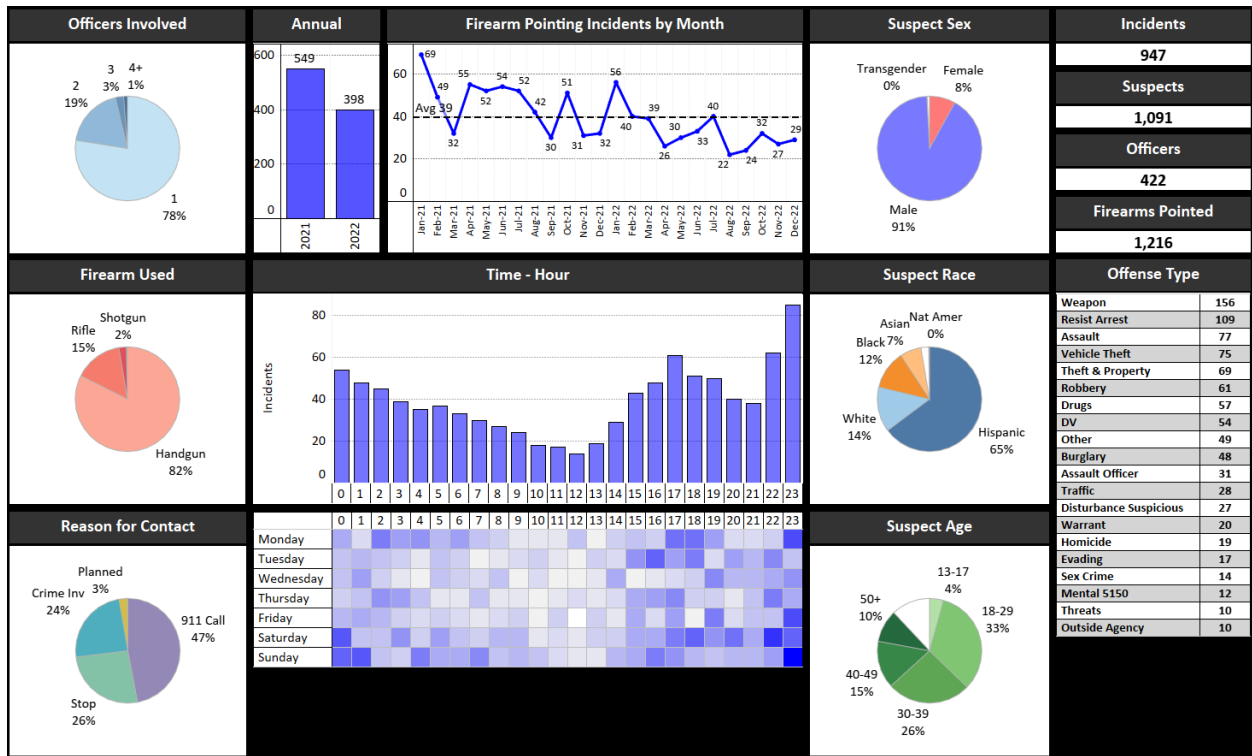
Officers Involved

2
19%
3
3%
4+
1%
1
78%

Annual

600
400
200
0
549
398
2021
2022

Firearm Pointing Incidents by Month

60
40
20
0
Avg 39
69
49
32
55
52
54
52
42
30
51
31
32
56
40
39
26
30
33
40
22
24
32
27
29
Jan-21
Feb-21
Mar-21
Apr-21
May-21
Jun-21
Jul-21
Aug-21
Sep-21
Oct-21
Nov-21
Dec-21
Jan-22
Feb-22
Mar-22
Apr-22
May-22
Jun-22
Jul-22
Aug-22
Sep-22
Oct-22
Nov-22
Dec-22

Suspect Sex

Transgender
0%
Female
8%
Male
91%

Incidents
947
Suspects
1,091
Officers
422
Firearms Pointed
1,216

Firearm Used

Shotgun
2%
Rifle
15%
Handgun
82%

Time - Hour

Incidents
80
60
40
20
0
0 1 2 3 4 5 6 7 8 9 10 11 12 13 14 15 16 17 18 19 20 21 22 23

Suspect Race

Asian
7%
Nat Amer
0%
Black
12%
White
14%
Hispanic
65%

Offense Type

| Weapon | 156 |
|---|---|
| Resist Arrest | 109 |
| Assault | 77 |
| Vehicle Theft | 75 |
| Theft & Property | 69 |
| Robbery | 61 |
| Drugs | 57 |
| DV | 54 |
| Other | 49 |
| Burglary | 48 |
| Assault Officer | 31 |
| Traffic | 28 |
| Disturbance Suspicious | 27 |
| Warrant | 20 |
| Homicide | 19 |
| Evading | 17 |
| Sex Crime | 14 |
| Mental 5150 | 12 |
| Threats | 10 |
| Outside Agency | 10 |

Reason for Contact

Planned
3%
Crime Inv
24%
911 Call
47%
Stop
26%

0 1 2 3 4 5 6 7 8 9 10 11 12 13 14 15 16 17 18 19 20 21 22 23
Monday
Tuesday
Wednesday
Thursday
Friday
Saturday
Sunday

Suspect Age

13-17
4%
50+
10%
18-29
33%
40-49
15%
30-39
26%